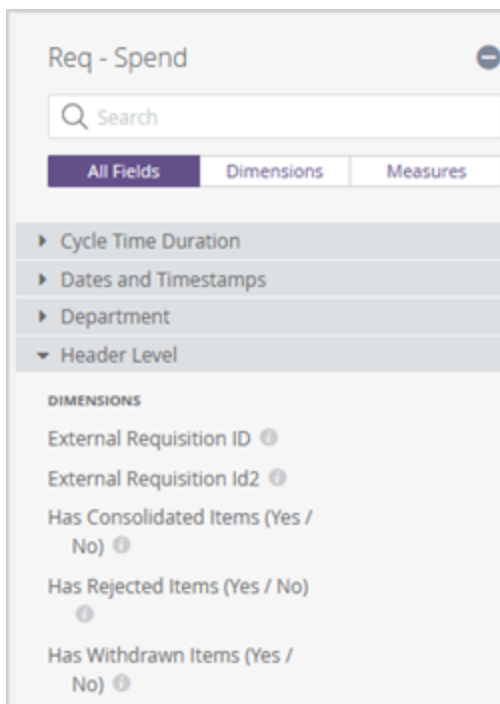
Req - Spend

Search

All Fields | Dimensions | Measures

Cycle Time Duration

Dates and Timestamps

Department

Header Level

DIMENSIONS

External Requisition ID

External Requisition Id2

Has Consolidated Items (Yes / No)

Has Rejected Items (Yes / No)

Has Withdrawn Items (Yes / No)